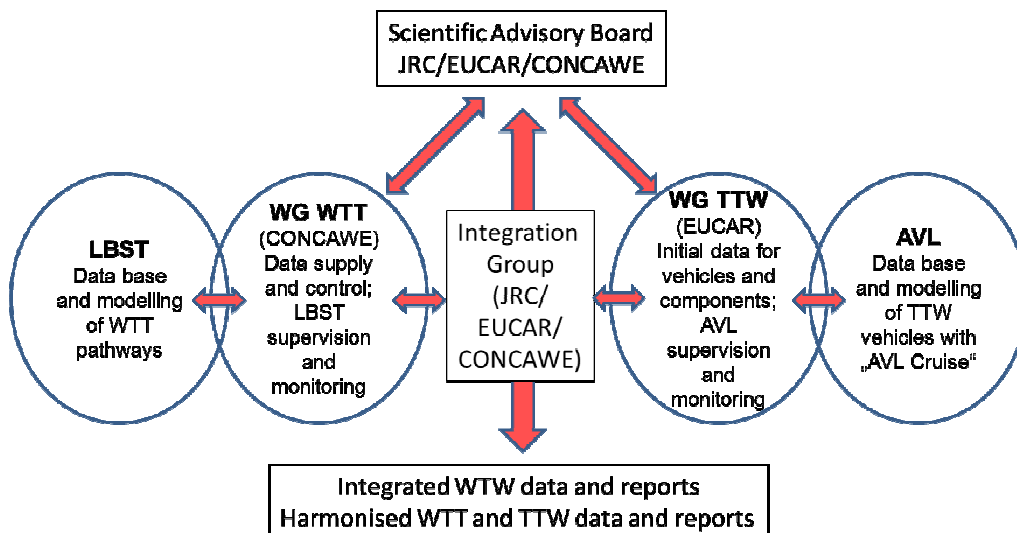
Scientific Advisory Board
JRC/EUCAR/CONCAWE

LBST
Data base and modelling of WTT pathways

WG WTT
(CONCAWE)
Data supply and control; LBST supervision and monitoring

Integration Group
(JRC/ EUCAR/ CONCAWE)

WG TTW
(EUCAR)
Initial data for vehicles and components; AVL supervision and monitoring

AVL
Data base and modelling of TTW vehicles with „AVL Cruise"

Integrated WTW data and reports
Harmonised WTT and TTW data and reports